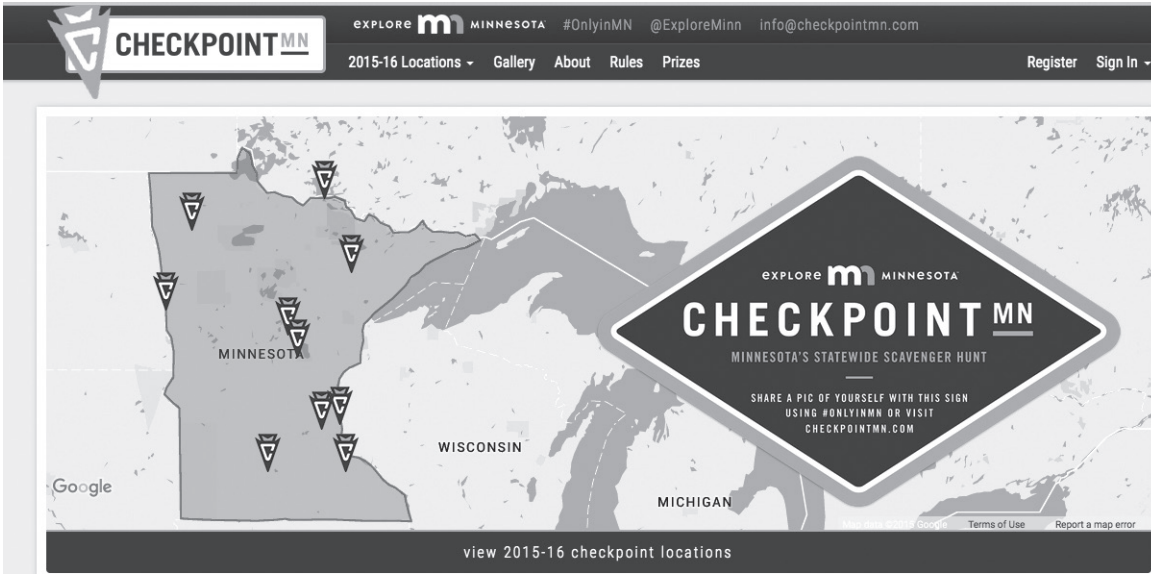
CHECKPOINT MN

EXPLORE MN MINNESOTA #OnlyinMN @ExploreMinn info@checkpointmn.com

2015-16 Locations Gallery About Rules Prizes

Register Sign In

MINNESOTA

WISCONSIN

MICHIGAN

Google

EXPLORE MN MINNESOTA

CHECKPOINT MN

MINNESOTA'S STATEWIDE SCAVENGER HUNT

SHARE A PIC OF YOURSELF WITH THIS SIGN USING #ONLYINMN OR VISIT CHECKPOINTMN.COM

Map data ©2015 Google Terms of Use Report a map error

view 2015-16 checkpoint locations